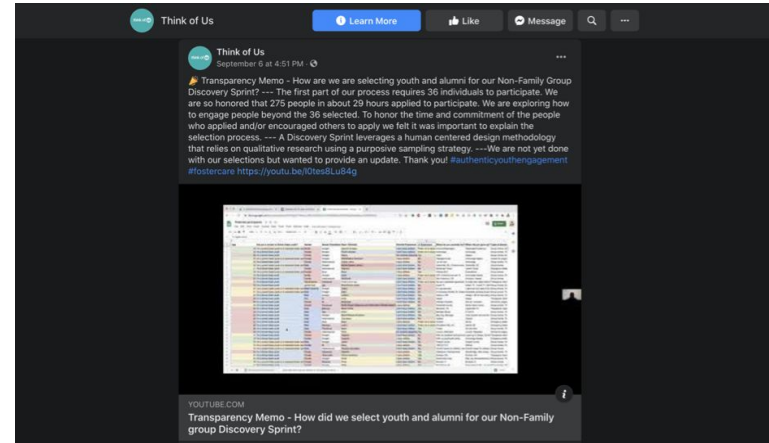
Think of Us

Learn More

Like

Message

Think of Us
September 6 at 4:51 PM ·

Transparency Memo - How are we are selecting youth and alumni for our Non-Family Group Discovery Sprint? --- The first part of our process requires 36 individuals to participate. We are so honored that 275 people in about 29 hours applied to participate. We are exploring how to engage people beyond the 36 selected. To honor the time and commitment of the people who applied and/or encouraged others to apply we felt it was important to explain the selection process. --- A Discovery Sprint leverages a human centered design methodology that relies on qualitative research using a purposive sampling strategy. ---We are not yet done with our selections but wanted to provide an update. Thank you! #authenticyouthengagement #fostercare https://youtu.be/l0tes8Lu84g

YOUTUBE.COM
Transparency Memo - How did we select youth and alumni for our Non-Family group Discovery Sprint?